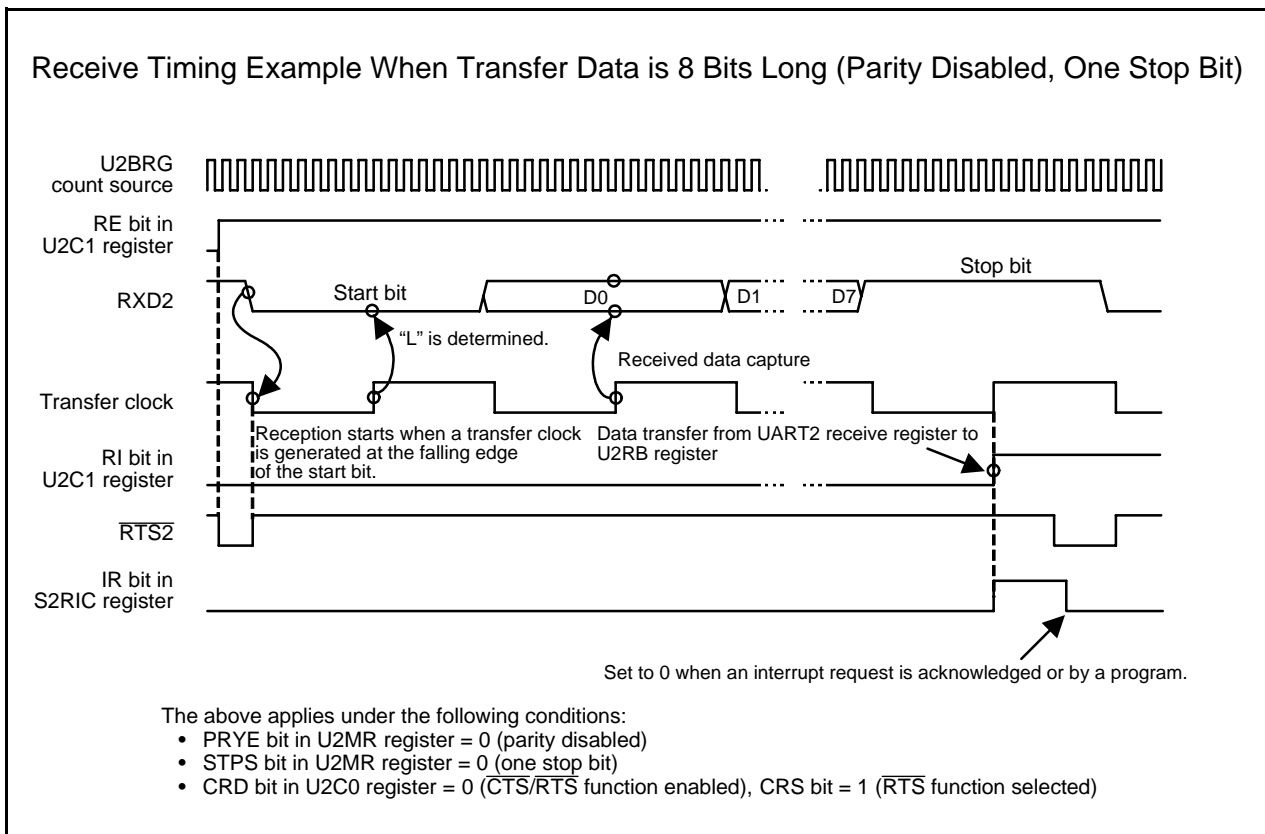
Receive Timing Example When Transfer Data is 8 Bits Long (Parity Disabled, One Stop Bit)

U2BRG count source

RE bit in U2C1 register

RXD2

Start bit

D0

D1

D7

Stop bit

"L" is determined.

Received data capture

Transfer clock

Reception starts when a transfer clock is generated at the falling edge of the start bit.

Data transfer from UART2 receive register to U2RB register

RI bit in U2C1 register

$\overline{RTS2}$

IR bit in S2RIC register

Set to 0 when an interrupt request is acknowledged or by a program.

The above applies under the following conditions:
• PRYE bit in U2MR register = 0 (parity disabled)
• STPS bit in U2MR register = 0 (one stop bit)
• CRD bit in U2C0 register = 0 ($\overline{CTS}$/$\overline{RTS}$ function enabled), CRS bit = 1 ($\overline{RTS}$ function selected)